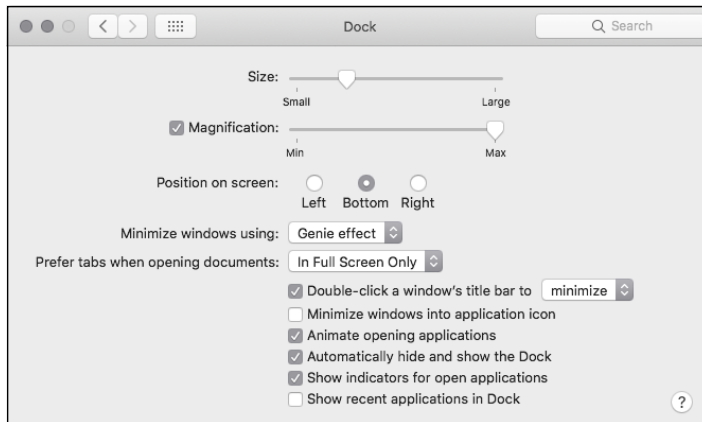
Dock

Search

Size:

Small

Large

Magnification:

Min

Max

Position on screen:

Left Bottom Right

Minimize windows using: Genie effect

Prefer tabs when opening documents: In Full Screen Only

Double-click a window's title bar to minimize

Minimize windows into application icon

Animate opening applications

Automatically hide and show the Dock

Show indicators for open applications

Show recent applications in Dock

?